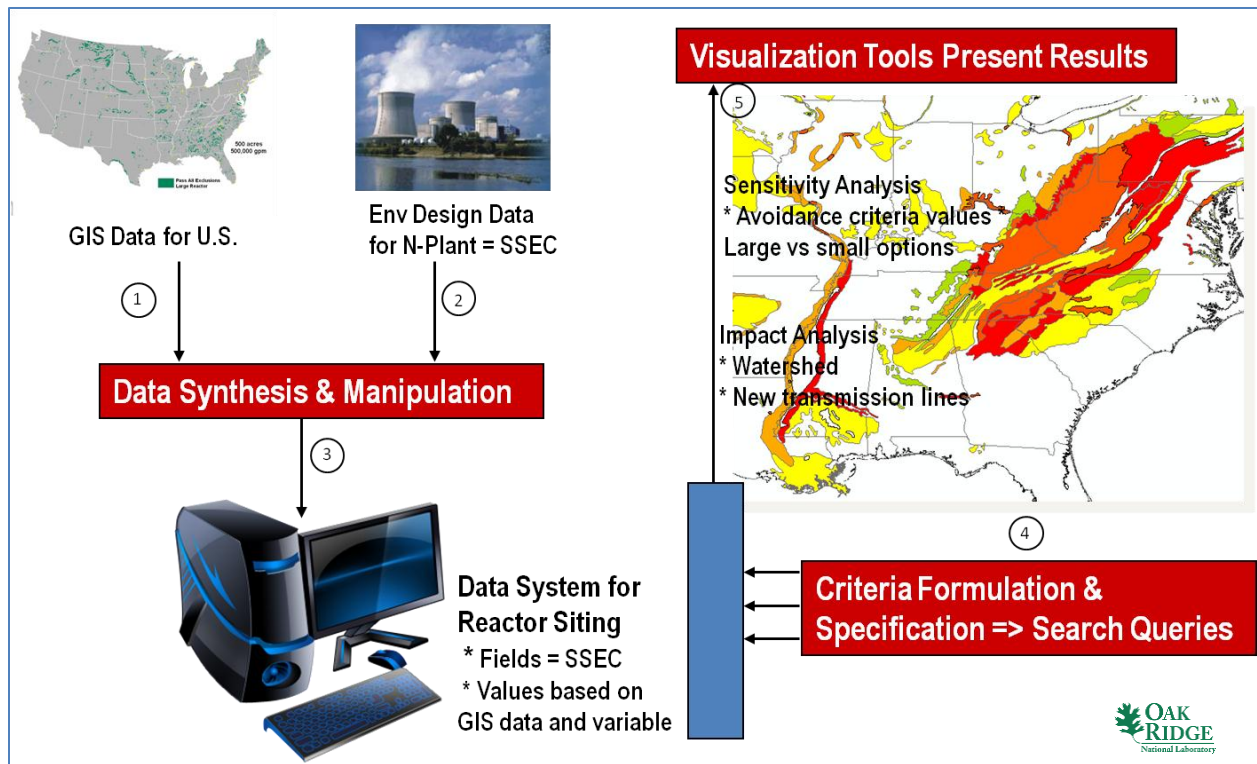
500 acres
500,000 gpm

Pass All Exclusions
Large Reactor

GIS Data for U.S.

Env Design Data for N-Plant = SSEC

Visualization Tools Present Results

5

Sensitivity Analysis
* Avoidance criteria values
Large vs small options

Impact Analysis
* Watershed
* New transmission lines

1

2

Data Synthesis & Manipulation

3

4

Data System for Reactor Siting
* Fields = SSEC
* Values based on GIS data and variable

Criteria Formulation & Specification => Search Queries

OAK RIDGE
National Laboratory